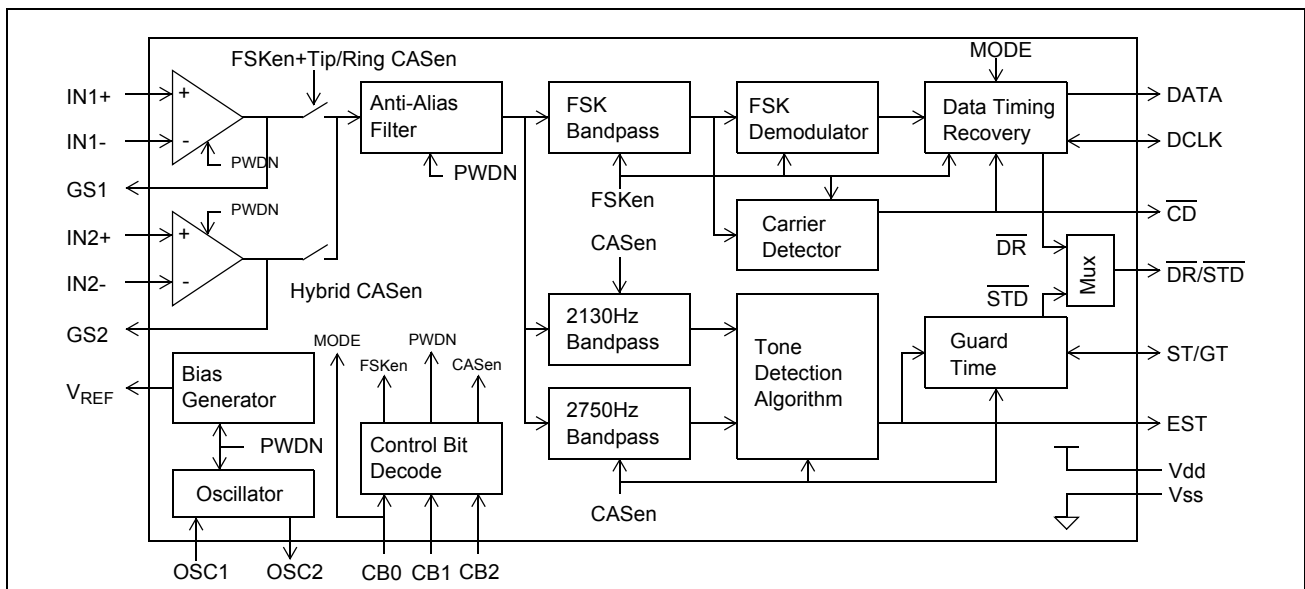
FSKen+Tip/Ring CASen

MODE

IN1+

+

Anti-Alias Filter

FSK Bandpass

FSK Demodulator

Data Timing Recovery

DATA

IN1-

-

PWDN

DCLK

PWDN

GS1

FSKen

PWDN

Carrier Detector

$\overline{CD}$

IN2+

+

CASen

$\overline{DR}$

Mux

$\overline{DR}/\overline{STD}$

IN2-

-

Hybrid CASen

$\overline{STD}$

GS2

MODE

PWDN

2130Hz Bandpass

Tone Detection Algorithm

Guard Time

ST/GT

FSKen

CASen

$V_{REF}$

Bias Generator

2750Hz Bandpass

EST

PWDN

Control Bit Decode

Vdd

Oscillator

Vss

CASen

OSC1

OSC2

CB0

CB1

CB2